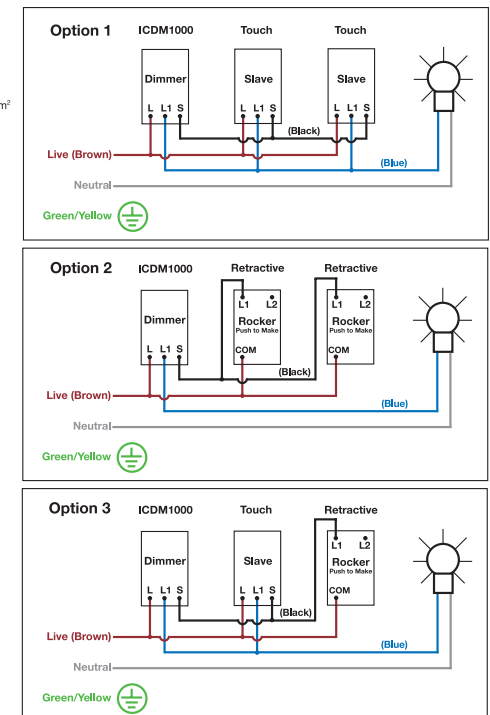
m²

Option 1
ICDM1000
Touch
Touch
Dimmer
L L1 S
Slave
L L1 S
Slave
L L1 S
(Black)
Live (Brown)
(Blue)
Neutral
Green/Yellow

Option 2
ICDM1000
Retractive
Retractive
Dimmer
L L1 S
L1 L2
Rocker
Push to Make
COM
L1 L2
Rocker
Push to Make
COM
(Black)
Live (Brown)
(Blue)
Neutral
Green/Yellow

Option 3
ICDM1000
Touch
Retractive
Dimmer
L L1 S
Slave
L L1 S
L1 L2
Rocker
Push to Make
COM
(Black)
Live (Brown)
(Blue)
Neutral
Green/Yellow